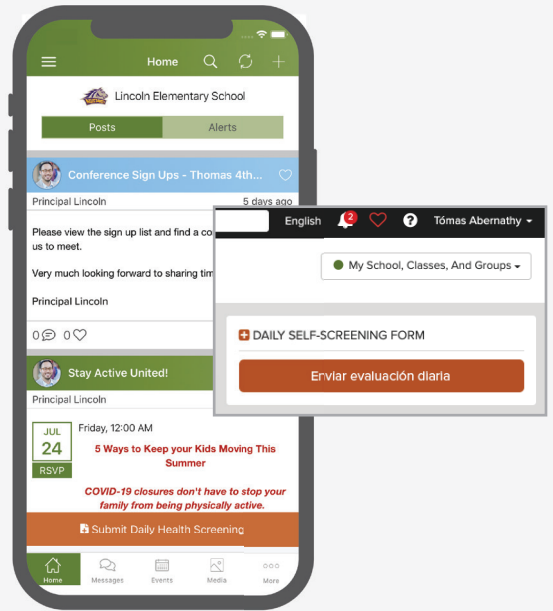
Home

Lincoln Elementary School

Posts | Alerts

Conference Sign Ups - Thomas 4th...

Principal Lincoln

5 days ago

Please view the sign up list and find a co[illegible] us to meet.

Very much looking forward to sharing tim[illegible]

Principal Lincoln

0 0

Stay Active United!

Principal Lincoln

JUL
24
RSVP

Friday, 12:00 AM

5 Ways to Keep your Kids Moving This Summer

COVID-19 closures don't have to stop your family from being physically active.

Submit Daily Health Screening

Home Messages Events Media More

English 2 Tómas Abernathy

My School, Classes, And Groups

DAILY SELF-SCREENING FORM

Enviar evaluación diaria